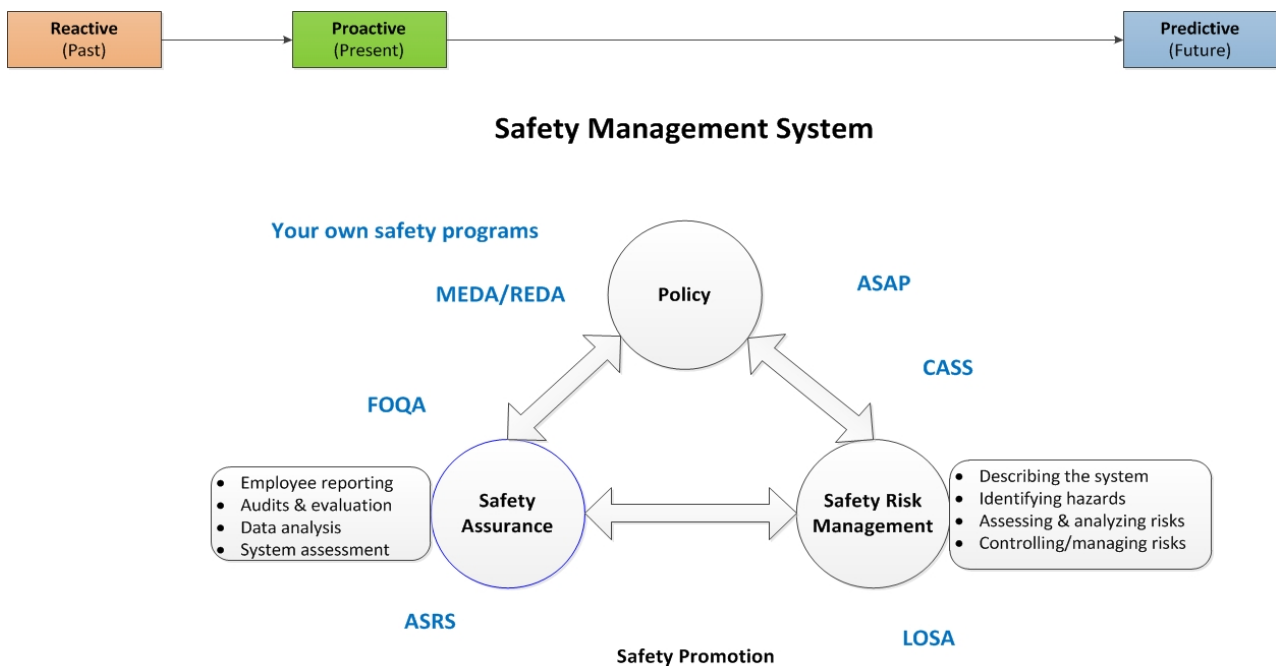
Reactive
(Past)

Proactive
(Present)

Predictive
(Future)

Safety Management System

Your own safety programs

MEDA/REDA

Policy

ASAP

CASS

FOQA

- Employee reporting
- Audits & evaluation
- Data analysis
- System assessment

Safety Assurance

Safety Risk Management

- Describing the system
- Identifying hazards
- Assessing & analyzing risks
- Controlling/managing risks

ASRS

LOSA

Safety Promotion